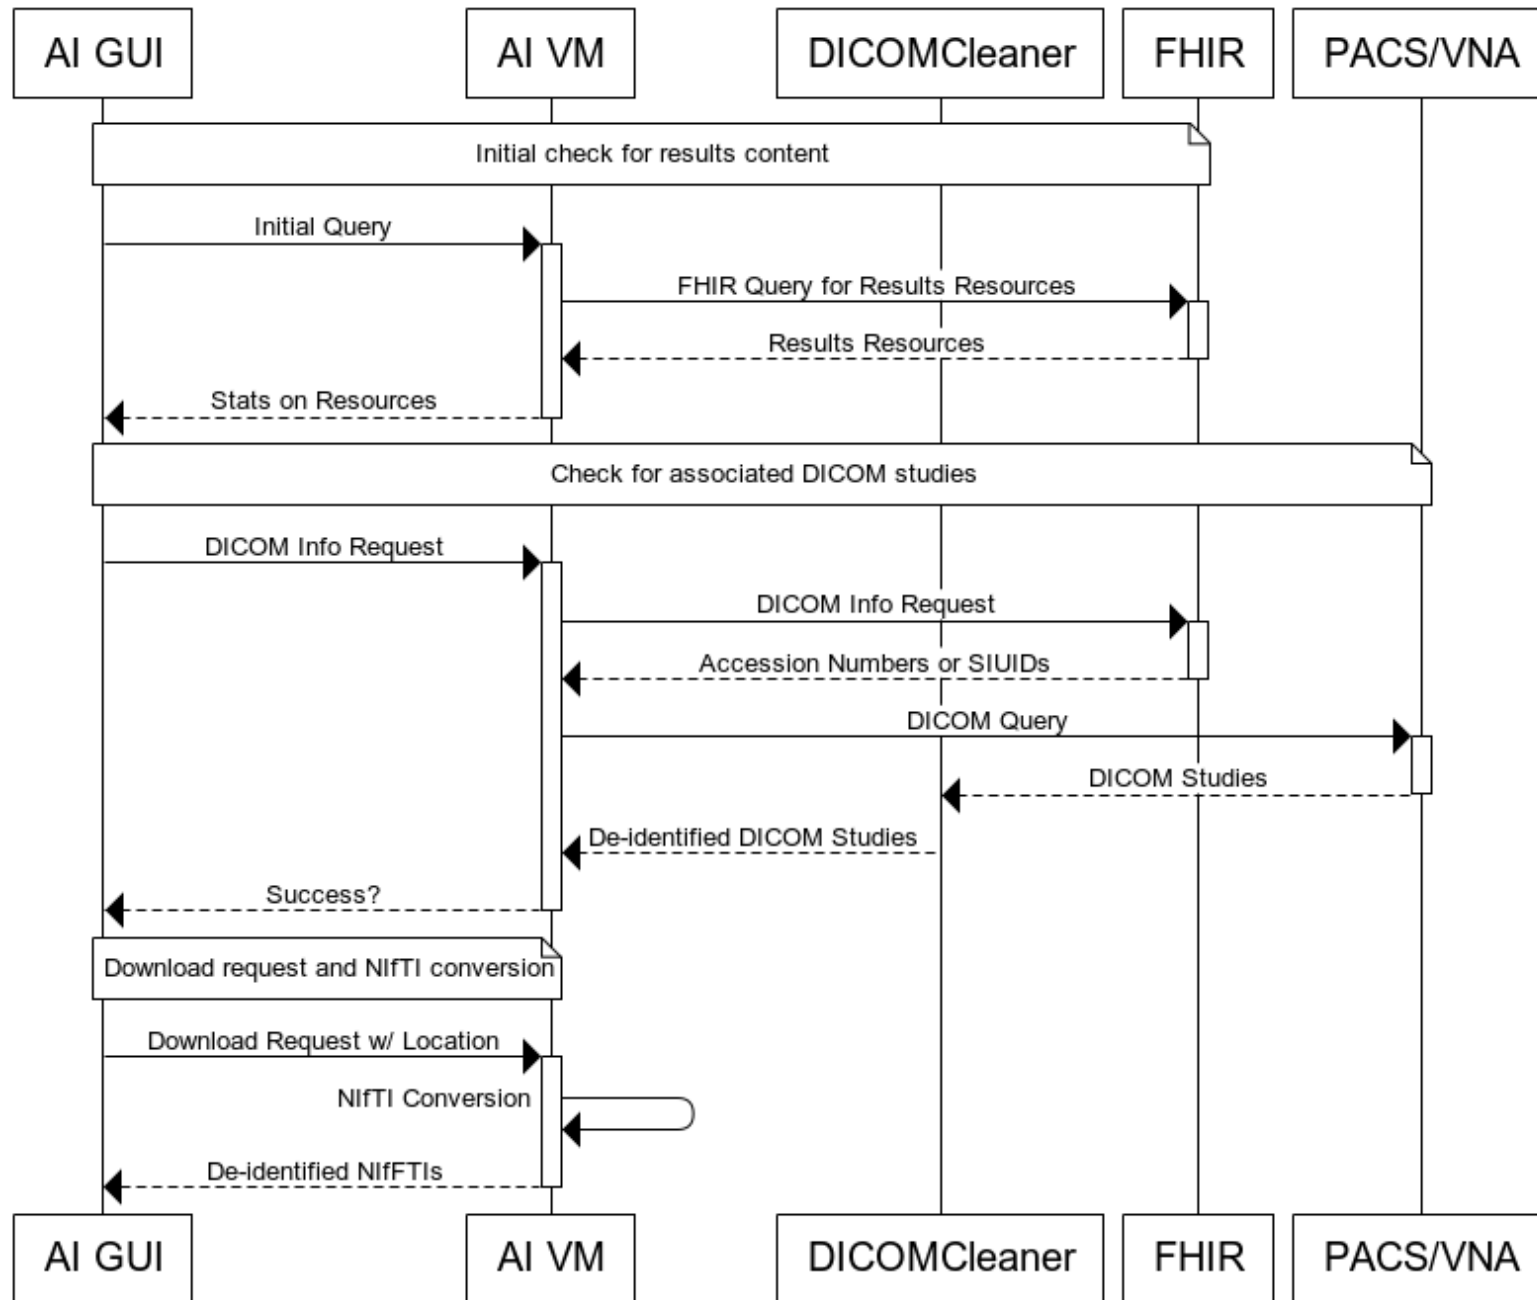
AI GUI
AI VM
DICOMCleaner
FHIR
PACS/VNA

Initial check for results content

Initial Query

FHIR Query for Results Resources

Results Resources

Stats on Resources

Check for associated DICOM studies

DICOM Info Request

DICOM Info Request

Accession Numbers or SIUIDs

DICOM Query

DICOM Studies

De-identified DICOM Studies

Success?

Download request and NIfTI conversion

Download Request w/ Location

NIfTI Conversion

De-identified NIfFTIs

AI GUI
AI VM
DICOMCleaner
FHIR
PACS/VNA